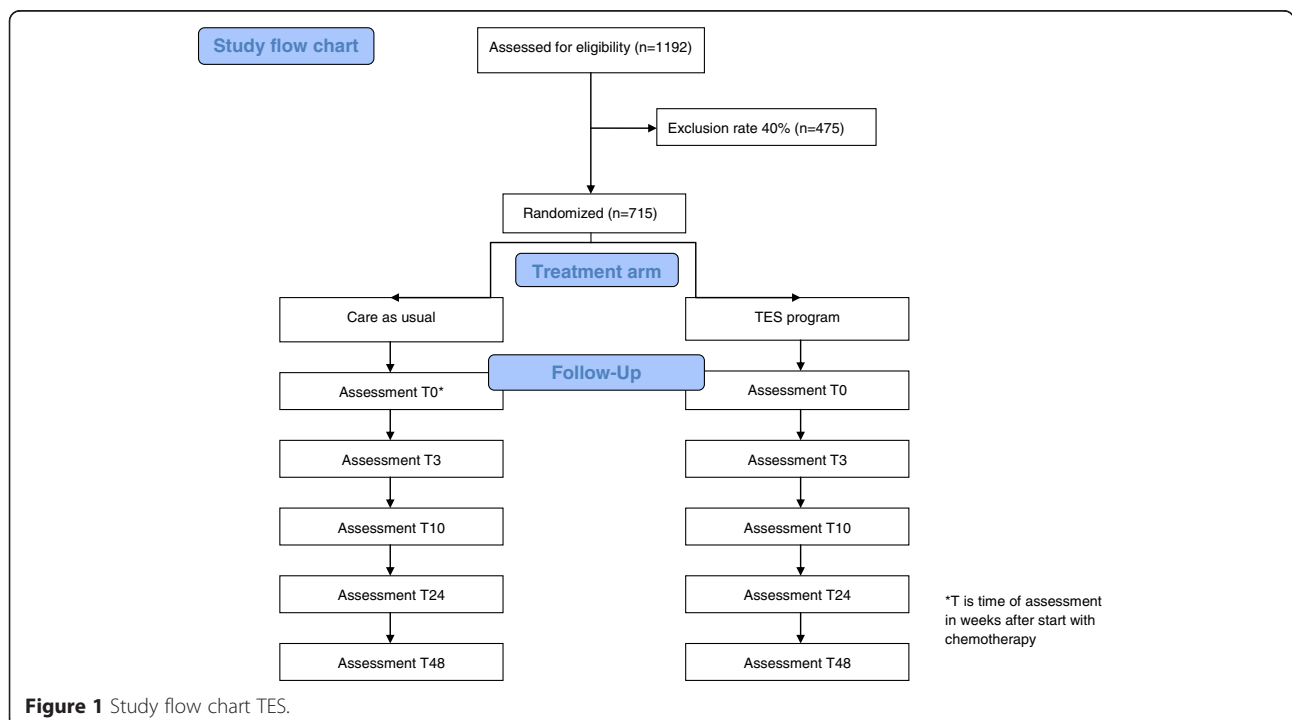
Study flow chart

Assessed for eligibility (n=1192)

Exclusion rate 40% (n=475)

Randomized (n=715)

Treatment arm

Care as usual

TES program

Follow-Up

Assessment T0*

Assessment T0

Assessment T3

Assessment T3

Assessment T10

Assessment T10

Assessment T24

Assessment T24

Assessment T48

Assessment T48

*T is time of assessment in weeks after start with chemotherapy

**Figure 1** Study flow chart TES.